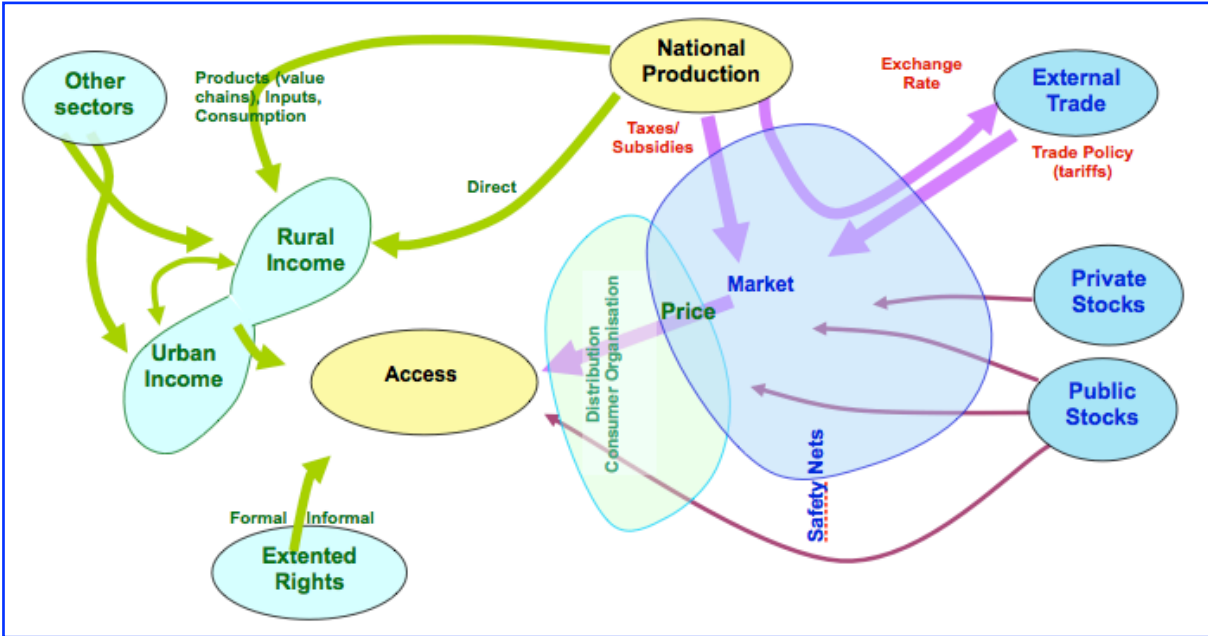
Other sectors

Products (value chains), Inputs, Consumption

National Production

Exchange Rate

External Trade

Taxes/ Subsidies

Trade Policy (tariffs)

Direct

Rural Income

Market

Private Stocks

Price

Distribution Consumer Organisation

Urban Income

Access

Public Stocks

Safety Nets

Formal Informal

Extented Rights